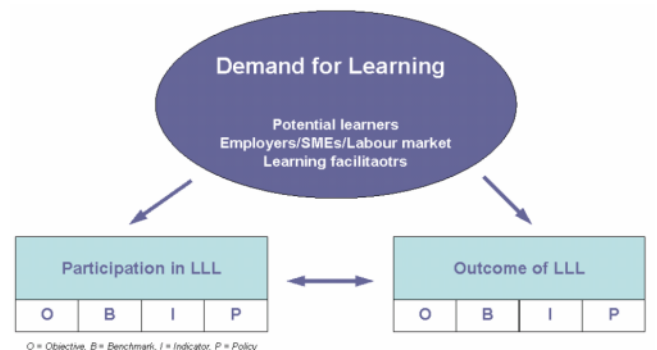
Demand for Learning

Potential learners
Employers/SMEs/Labour market
Learning facilitaotrs

Participation in LLL

| O | B | I | P |
|---|---|---|---|

Outcome of LLL

| O | B | I | P |
|---|---|---|---|

O = Objective, B = Benchmark, I = Indicator, P = Policy